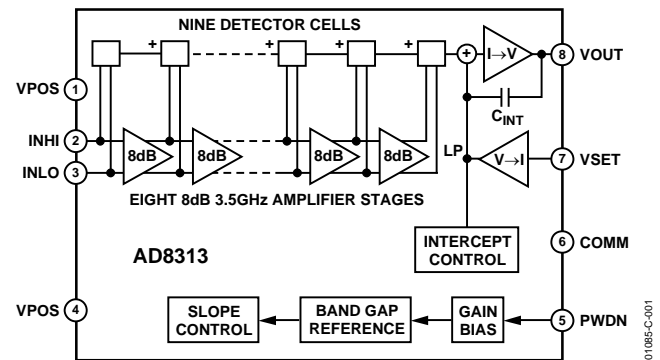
NINE DETECTOR CELLS

+ + + + +

I→V

8 VOUT

VPOS 1

$C_{INT}$

INHI 2

INLO 3

8dB 8dB 8dB 8dB

LP

V→I

7 VSET

EIGHT 8dB 3.5GHz AMPLIFIER STAGES

AD8313

INTERCEPT CONTROL

6 COMM

VPOS 4

SLOPE CONTROL

BAND GAP REFERENCE

GAIN BIAS

5 PWDN

01085-C-001